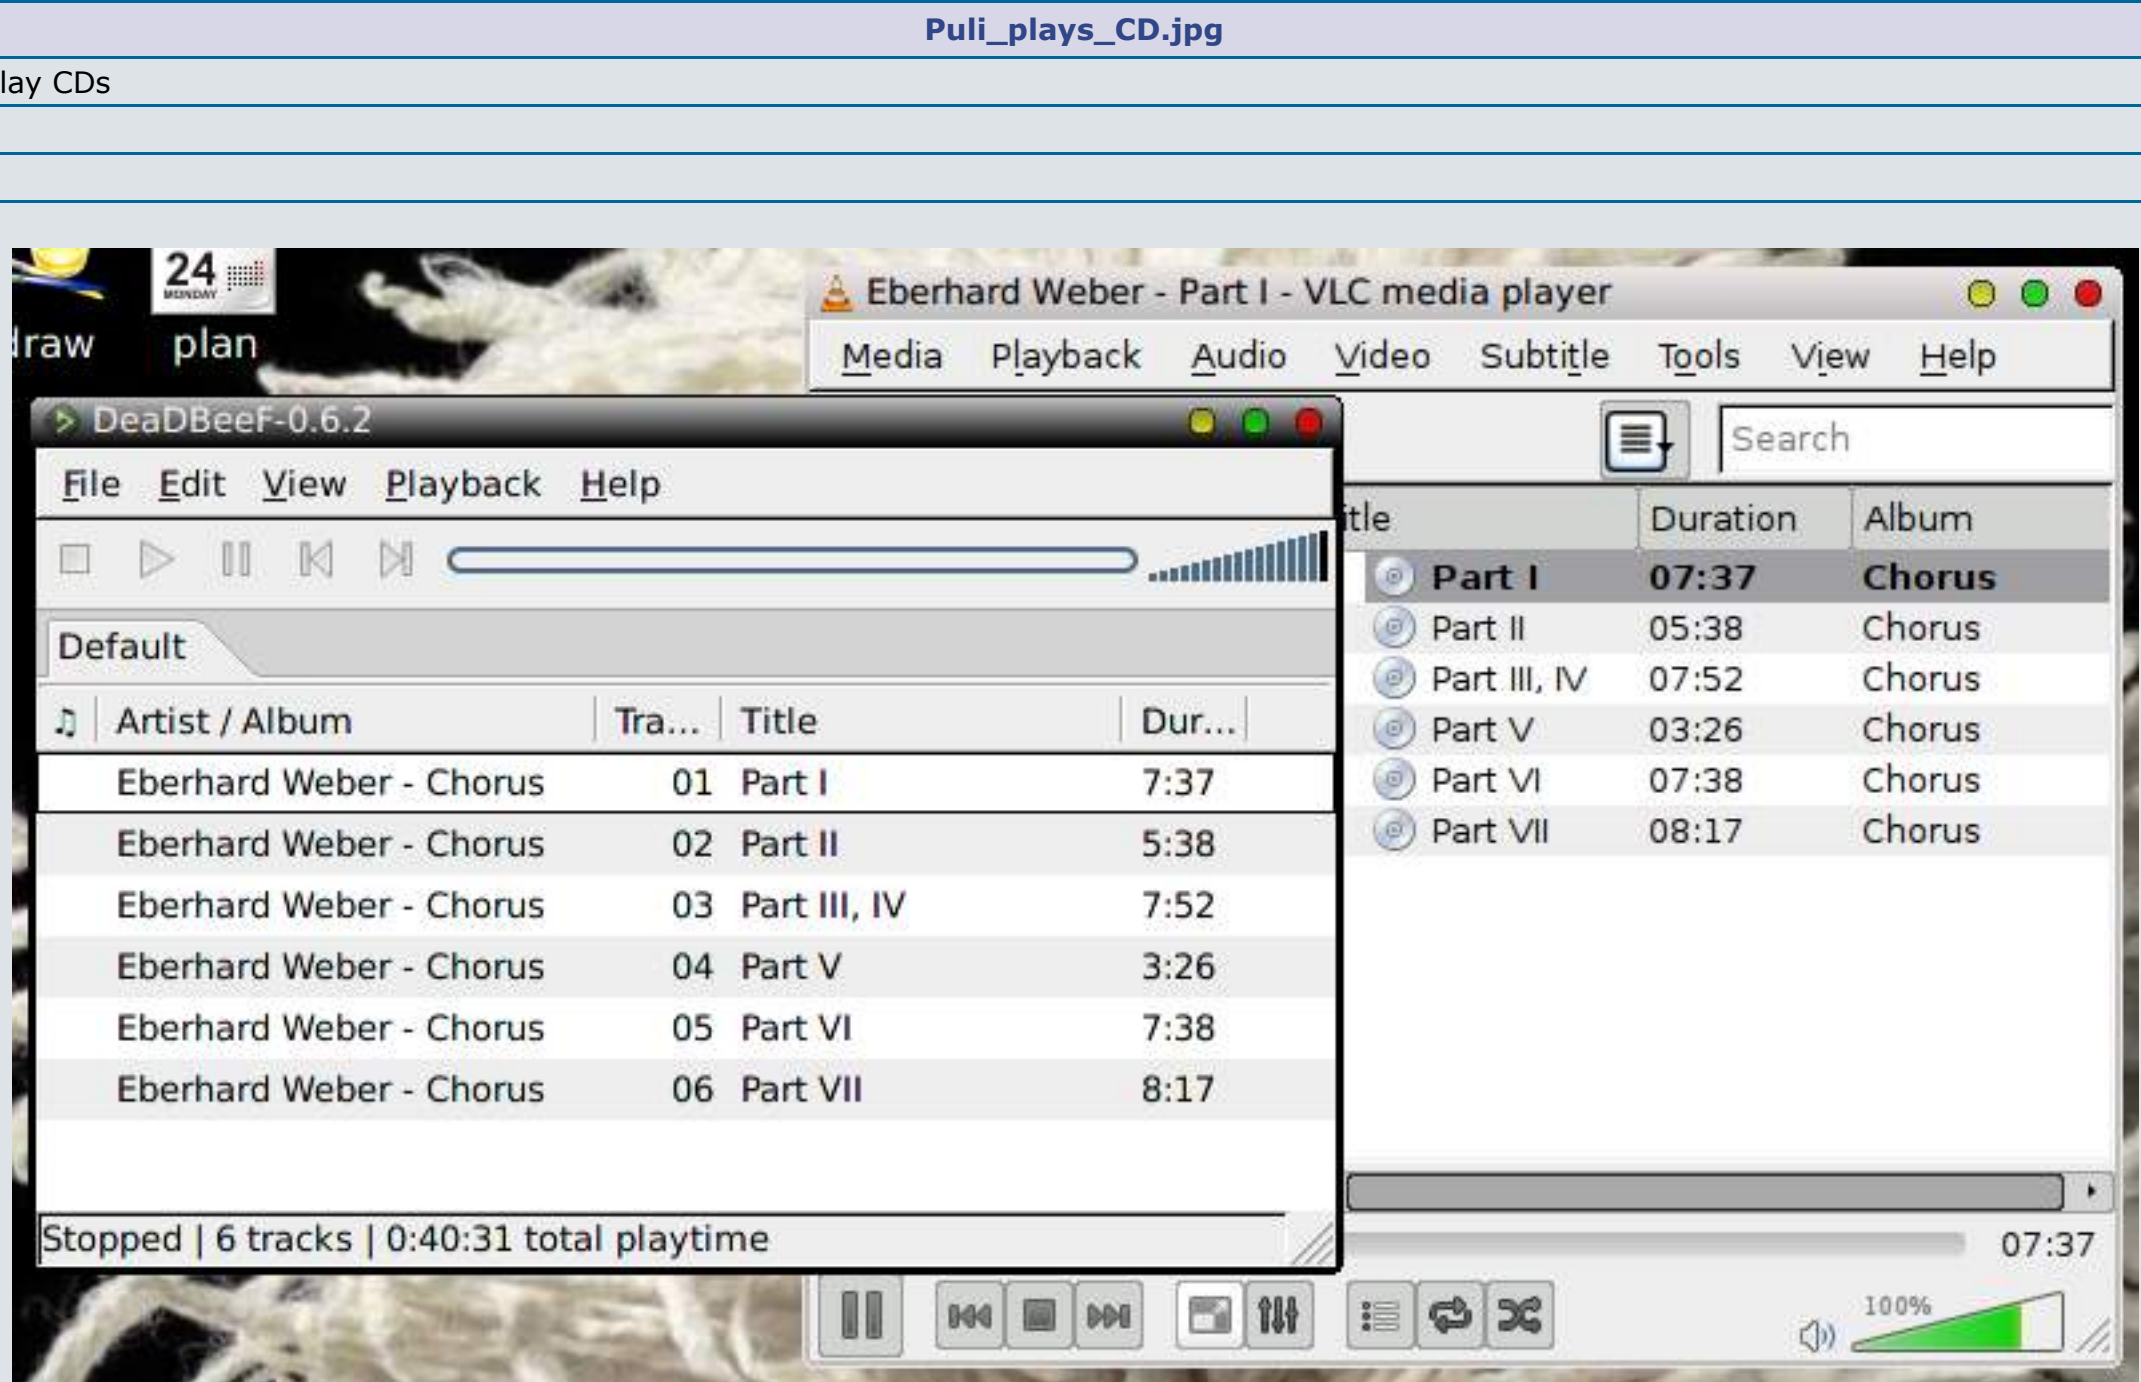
Puli_plays_CD.jpg

lay CDs

24
MONDAY

draw plan

Eberhard Weber - Part I - VLC media player

Media Playback Audio Video Subtitle Tools View Help

Search

| itle | Duration | Album |
|---|---|---|
| Part I | 07:37 | Chorus |
| Part II | 05:38 | Chorus |
| Part III, IV | 07:52 | Chorus |
| Part V | 03:26 | Chorus |
| Part VI | 07:38 | Chorus |
| Part VII | 08:17 | Chorus |

07:37

100%

DeaDBeeF-0.6.2

File Edit View Playback Help

Default

| ♫ | Artist / Album | Tra... | Title | Dur... |
|---|---|---|---|---|
| | Eberhard Weber - Chorus | 01 | Part I | 7:37 |
| | Eberhard Weber - Chorus | 02 | Part II | 5:38 |
| | Eberhard Weber - Chorus | 03 | Part III, IV | 7:52 |
| | Eberhard Weber - Chorus | 04 | Part V | 3:26 |
| | Eberhard Weber - Chorus | 05 | Part VI | 7:38 |
| | Eberhard Weber - Chorus | 06 | Part VII | 8:17 |

Stopped | 6 tracks | 0:40:31 total playtime